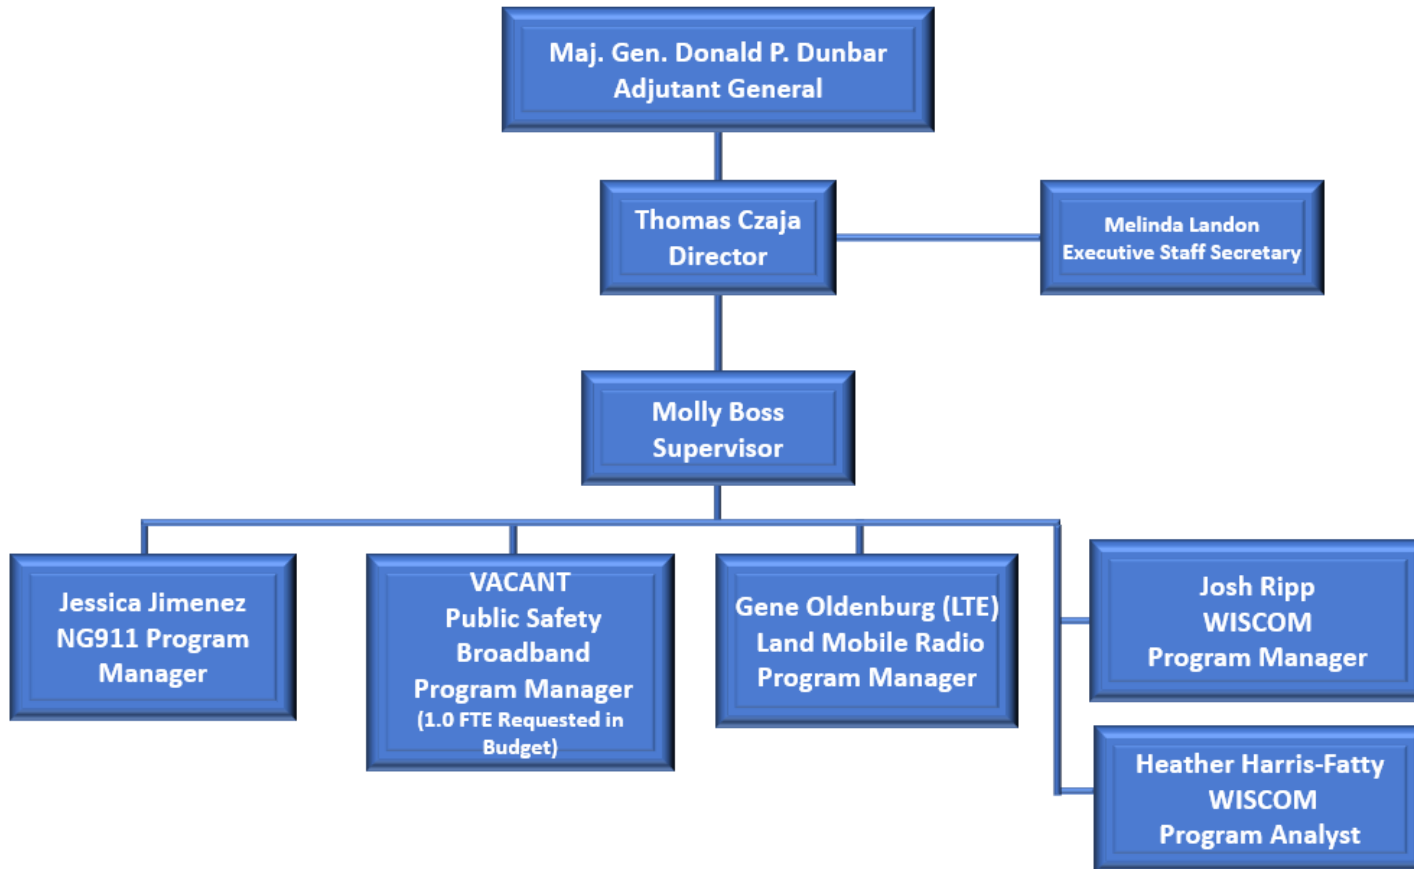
Maj. Gen. Donald P. Dunbar
Adjutant General

Thomas Czaja
Director

Melinda Landon
Executive Staff Secretary

Molly Boss
Supervisor

Jessica Jimenez
NG911 Program Manager

VACANT
Public Safety Broadband Program Manager
(1.0 FTE Requested in Budget)

Gene Oldenburg (LTE)
Land Mobile Radio Program Manager

Josh Ripp
WISCOM
Program Manager

Heather Harris-Fatty
WISCOM
Program Analyst